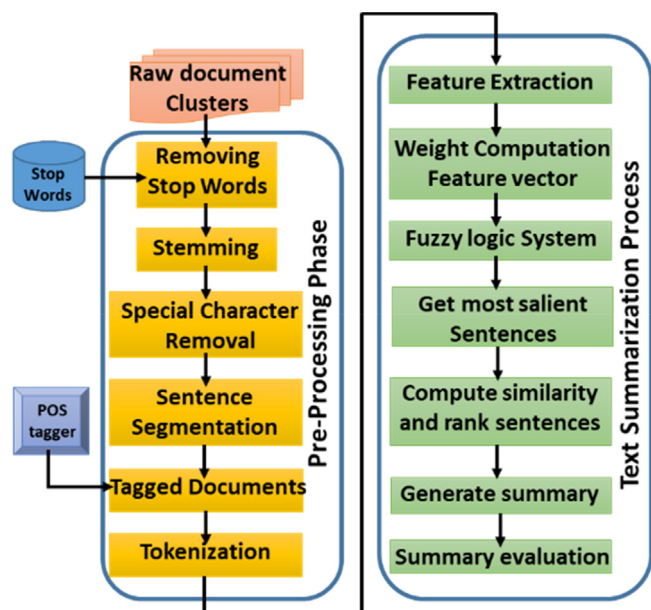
Raw document Clusters

Stop Words

Removing Stop Words

Stemming

Special Character Removal

POS tagger

Sentence Segmentation

Tagged Documents

Tokenization

Pre-Processing Phase

Feature Extraction

Weight Computation Feature vector

Fuzzy logic System

Get most salient Sentences

Compute similarity and rank sentences

Generate summary

Summary evaluation

Text Summarization Process